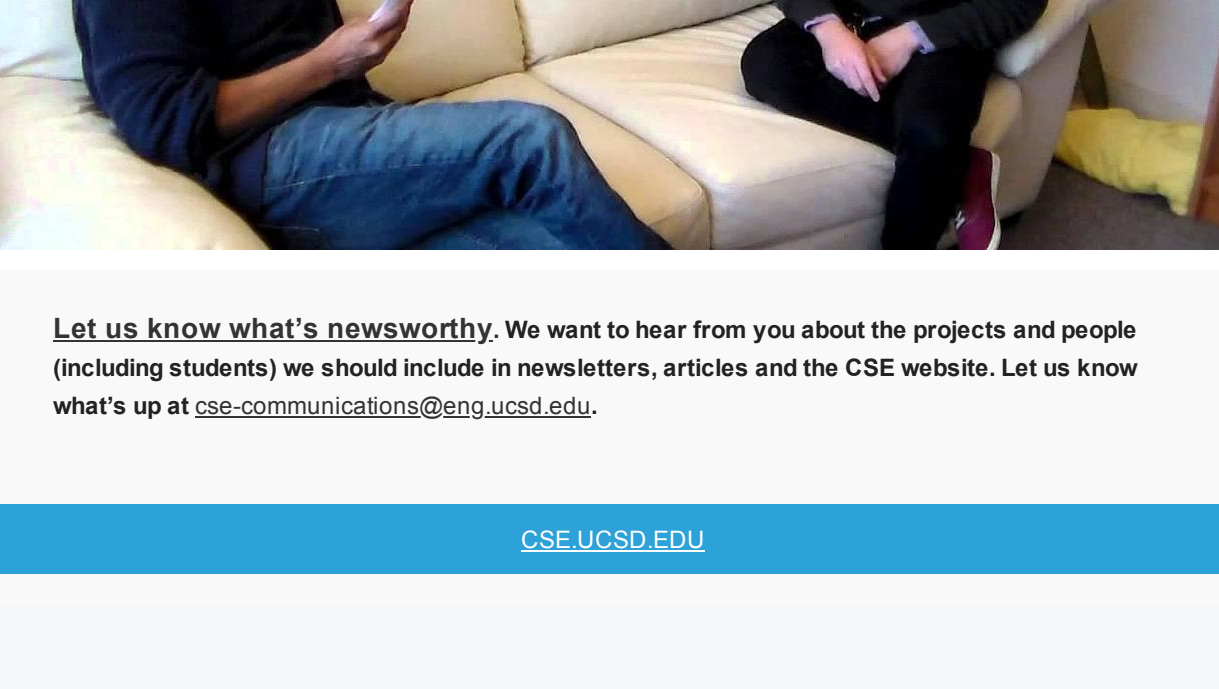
Let us know what's newsworthy. We want to hear from you about the projects and people (including students) we should include in newsletters, articles and the CSE website. Let us know what's up at cse-communications@eng.ucsd.edu.

CSE.UCSD.EDU